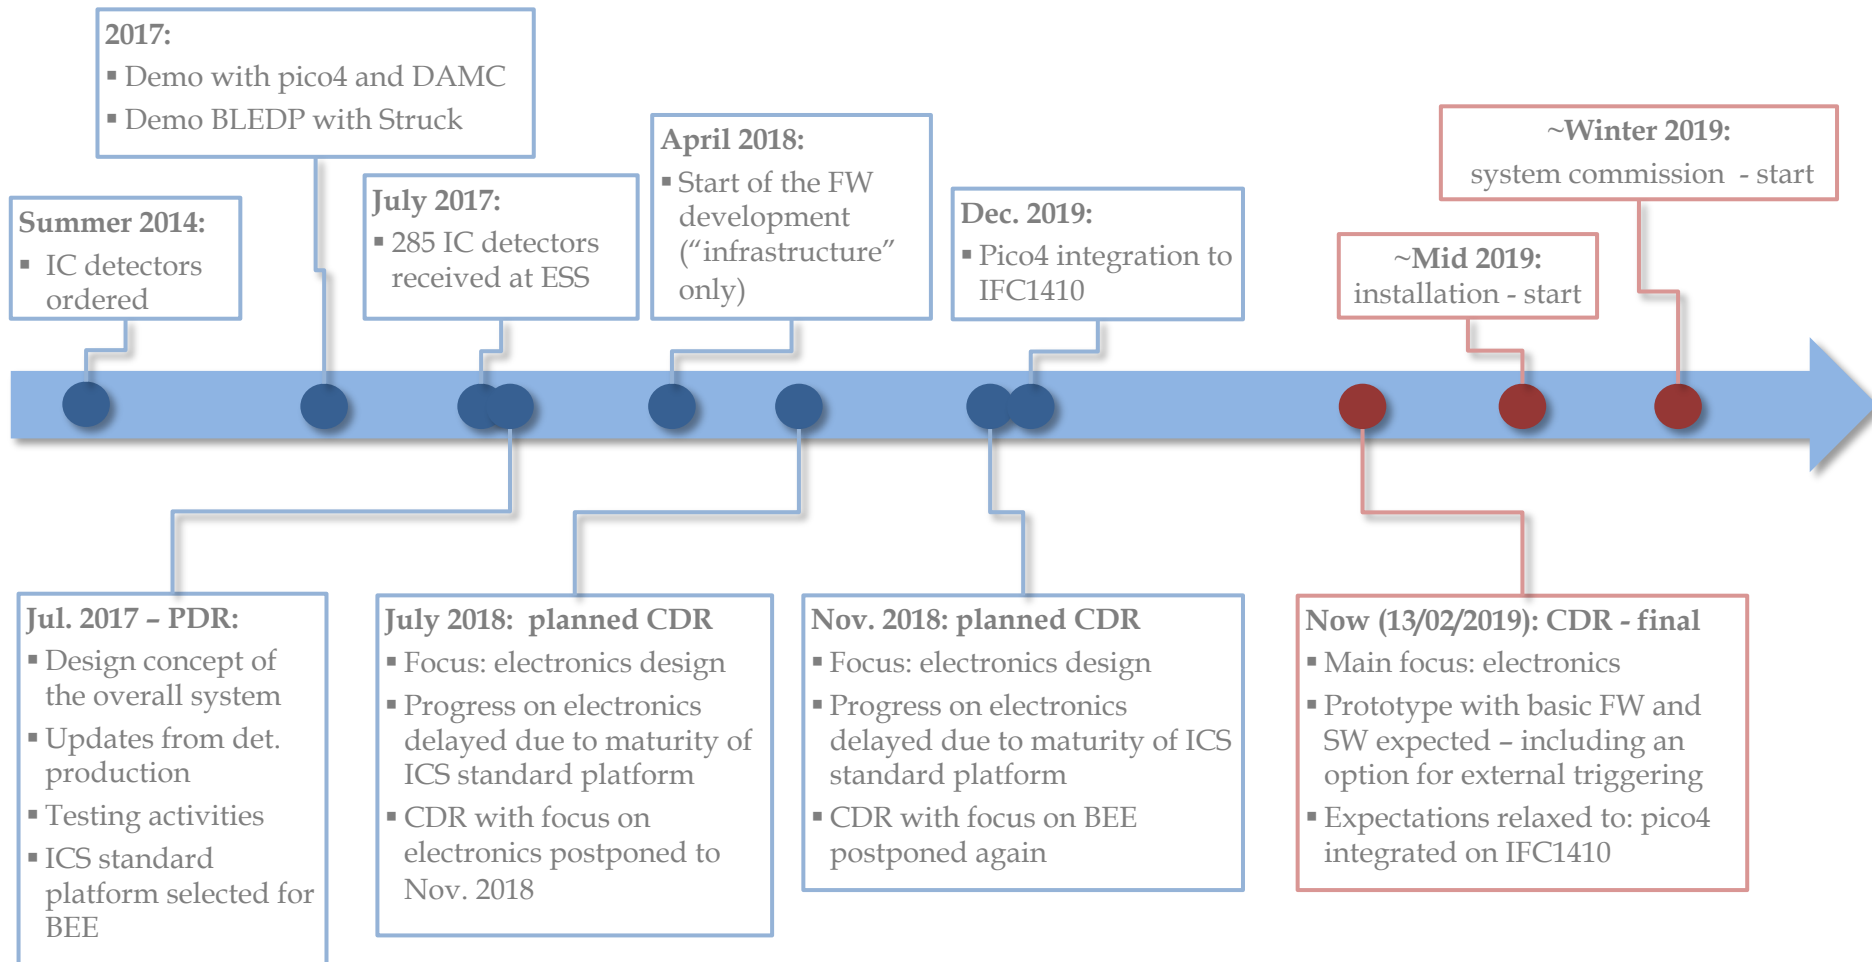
2017:
▪ Demo with pico4 and DAMC
▪ Demo BLEDP with Struck

Summer 2014:
▪ IC detectors ordered

July 2017:
▪ 285 IC detectors received at ESS

April 2018:
▪ Start of the FW development ("infrastructure" only)

Dec. 2019:
▪ Pico4 integration to IFC1410

~Winter 2019:
system commission - start

~Mid 2019:
installation - start

Jul. 2017 – PDR:
▪ Design concept of the overall system
▪ Updates from det. production
▪ Testing activities
▪ ICS standard platform selected for BEE

July 2018: planned CDR
▪ Focus: electronics design
▪ Progress on electronics delayed due to maturity of ICS standard platform
▪ CDR with focus on electronics postponed to Nov. 2018

Nov. 2018: planned CDR
▪ Focus: electronics design
▪ Progress on electronics delayed due to maturity of ICS standard platform
▪ CDR with focus on BEE postponed again

Now (13/02/2019): CDR - final
▪ Main focus: electronics
▪ Prototype with basic FW and SW expected – including an option for external triggering
▪ Expectations relaxed to: pico4 integrated on IFC1410